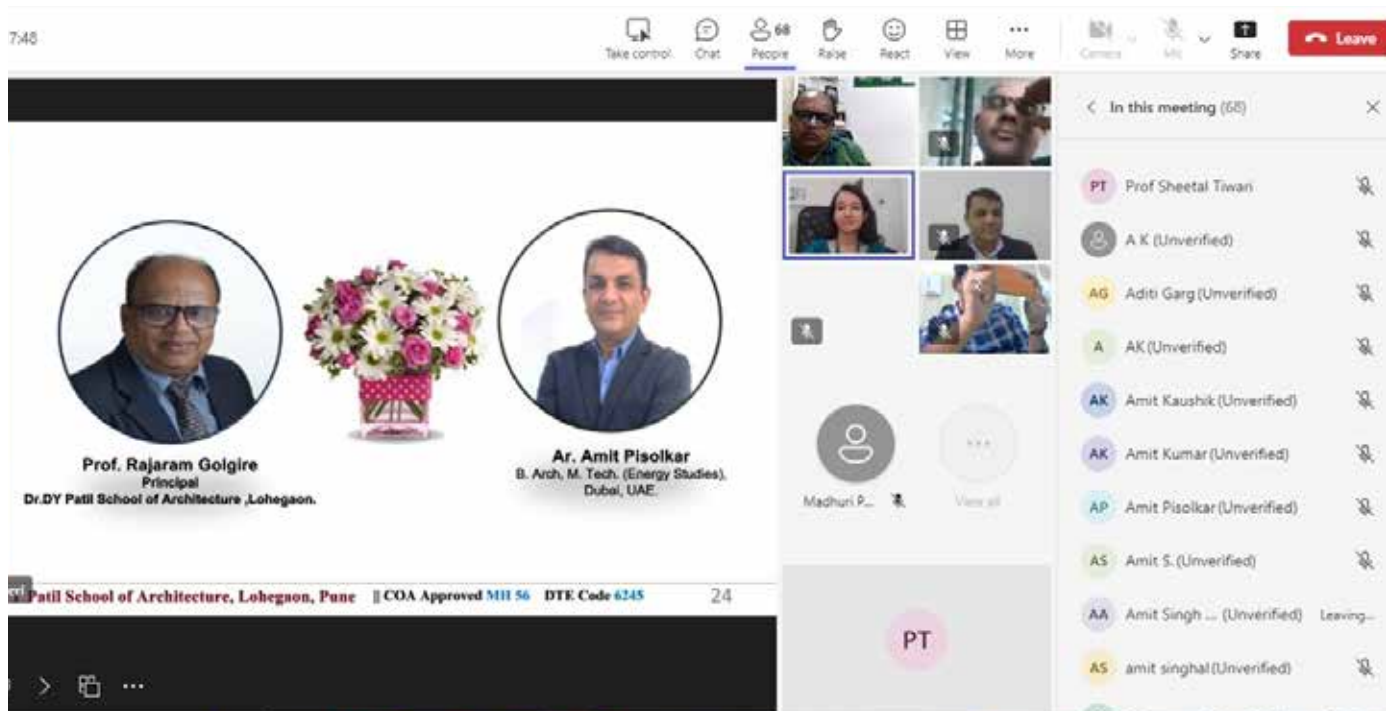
7:48

Take control Chat 68 People Raise React View More Camera Mic Share Leave

Prof. Rajaram Golgire
Principal
Dr.DY Patil School of Architecture ,Lohegaon.

Ar. Amit Pisolkar
B. Arch, M. Tech. (Energy Studies), Dubai, UAE.

Patil School of Architecture, Lohegaon, Pune || COA Approved MH 56 DTE Code 6245 24

Madhuri P...
View all

PT

In this meeting (68)

PT Prof Sheetal Tiwari
A K (Unverified)
AG Aditi Garg (Unverified)
A AK (Unverified)
AK Amit Kaushik (Unverified)
AK Amit Kumar (Unverified)
AP Amit Pisolkar (Unverified)
AS Amit S. (Unverified)
AA Amit Singh ... (Unverified) Leaving...
AS amit singhal (Unverified)